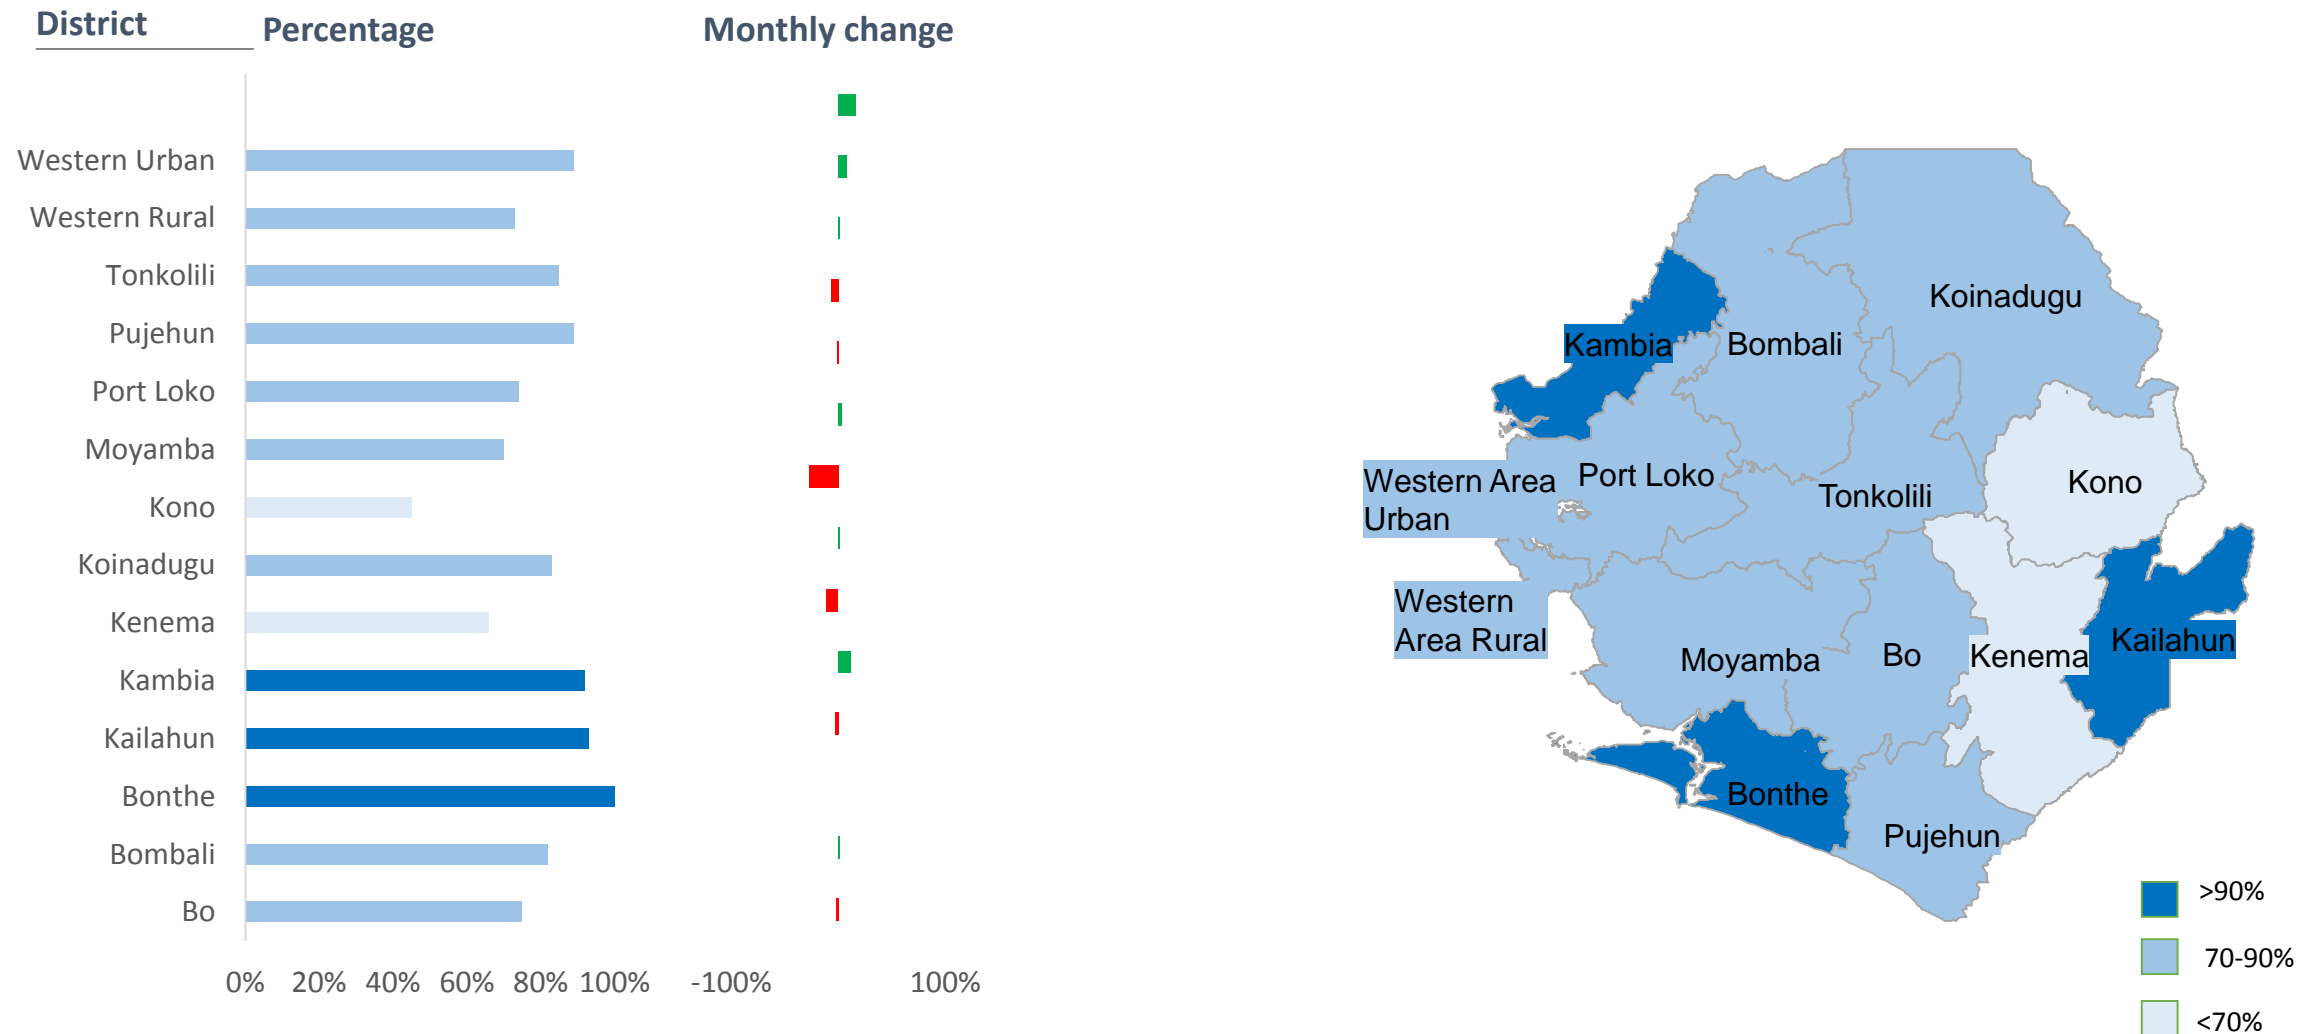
District Percentage Monthly change

Western Urban
Western Rural
Tonkolili
Pujehun
Port Loko
Moyamba
Kono
Koinadugu
Kenema
Kambia
Kailahun
Bonthe
Bombali
Bo

0% 20% 40% 60% 80% 100%

-100% 100%

Kambia
Bombali
Koinadugu
Western Area Urban
Port Loko
Tonkolili
Kono
Western Area Rural
Moyamba
Bo
Kenema
Kailahun
Bonthe
Pujehun

>90%
70-90%
<70%